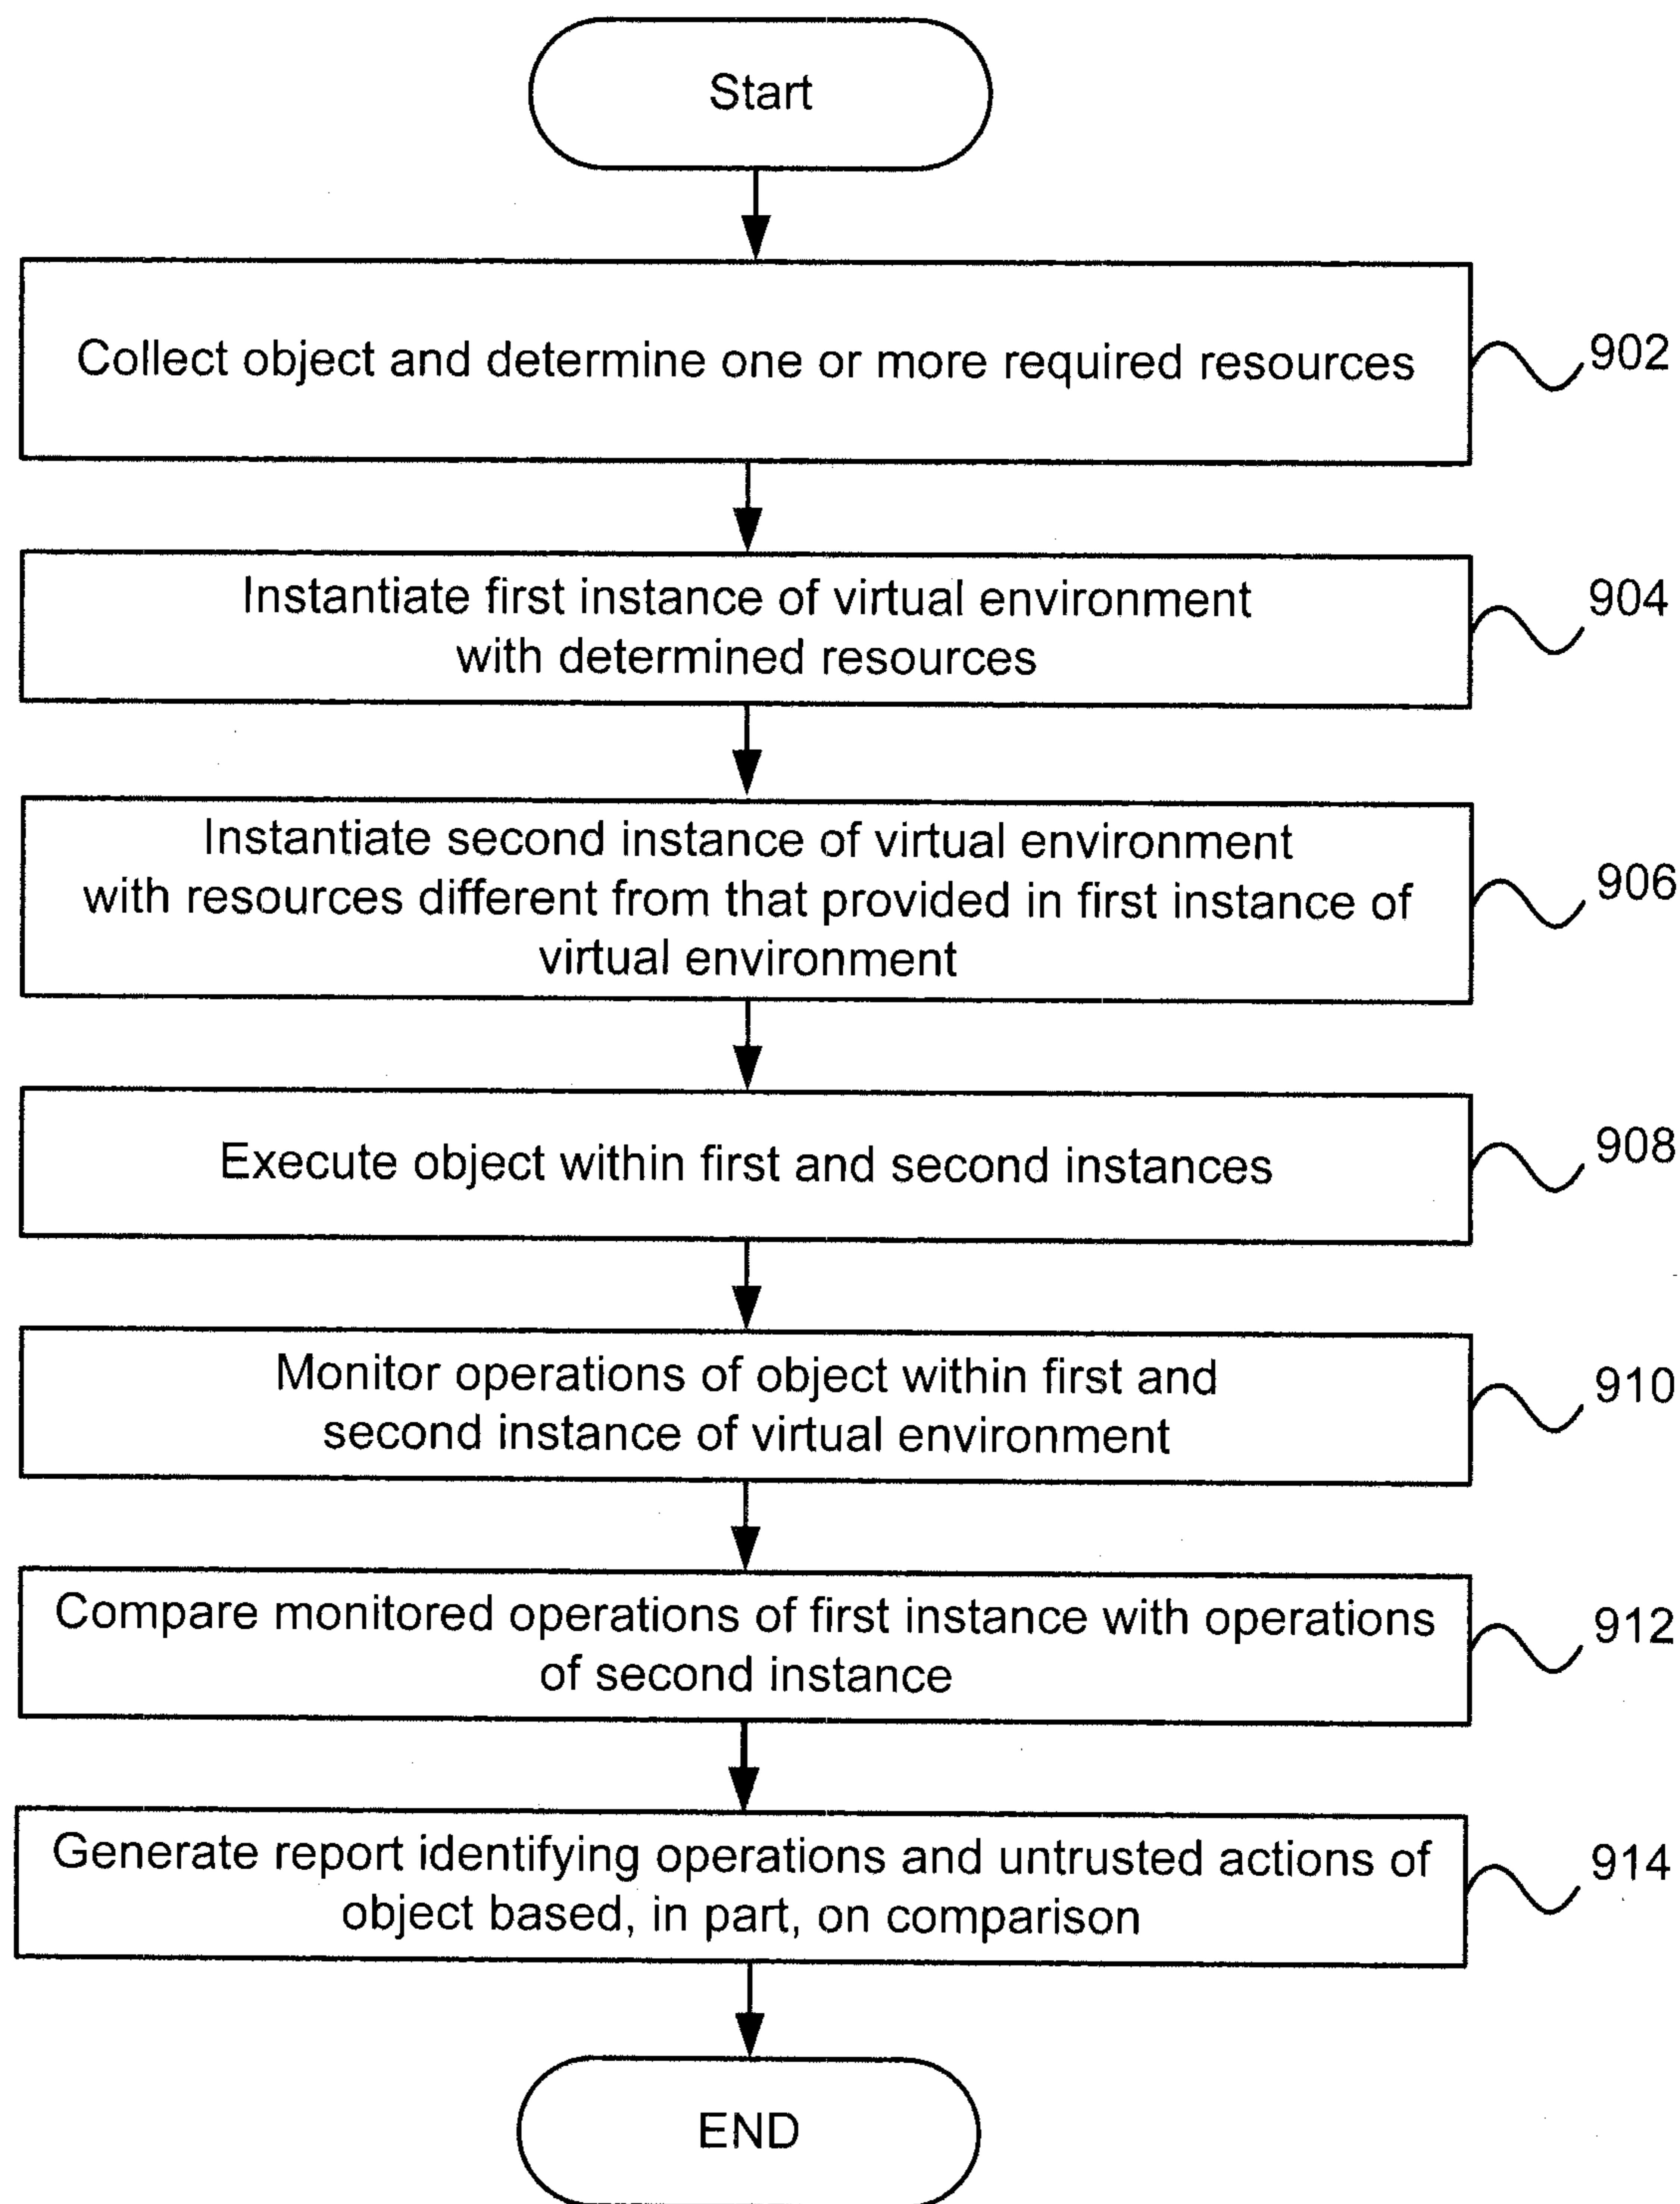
Start

Collect object and determine one or more required resources

902

Instantiate first instance of virtual environment with determined resources

904

Instantiate second instance of virtual environment with resources different from that provided in first instance of virtual environment

906

Execute object within first and second instances

908

Monitor operations of object within first and second instance of virtual environment

910

Compare monitored operations of first instance with operations of second instance

912

Generate report identifying operations and untrusted actions of object based, in part, on comparison

914

END